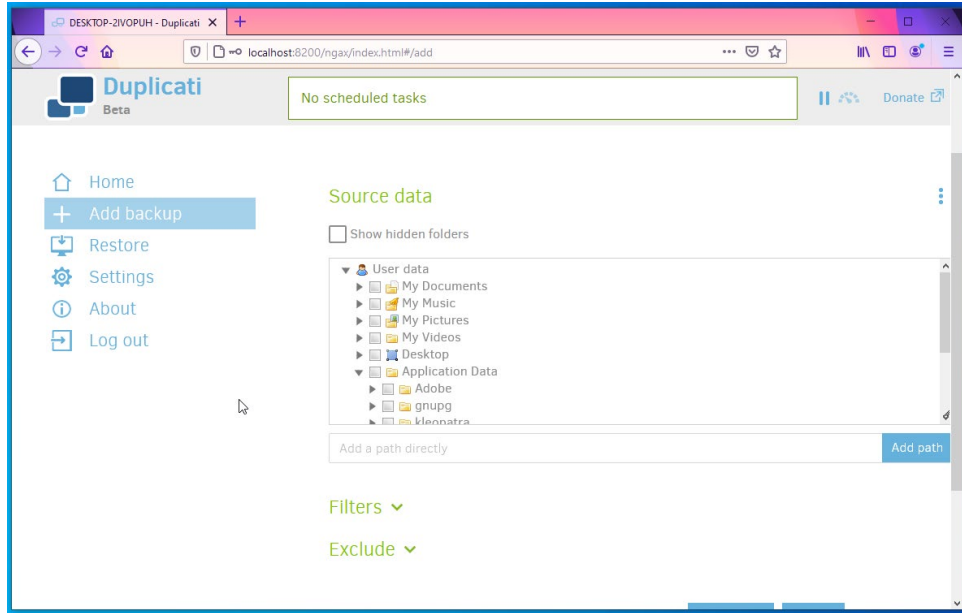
DESKTOP-2IVOPUH - Duplicati ×

localhost:8200/ngax/index.html#/add

Duplicati
Beta

No scheduled tasks

Donate

Home
Add backup
Restore
Settings
About
Log out

Source data

Show hidden folders

User data
My Documents
My Music
My Pictures
My Videos
Desktop
Application Data
Adobe
gnupg
kleopatra

Add a path directly

Add path

Filters

Exclude